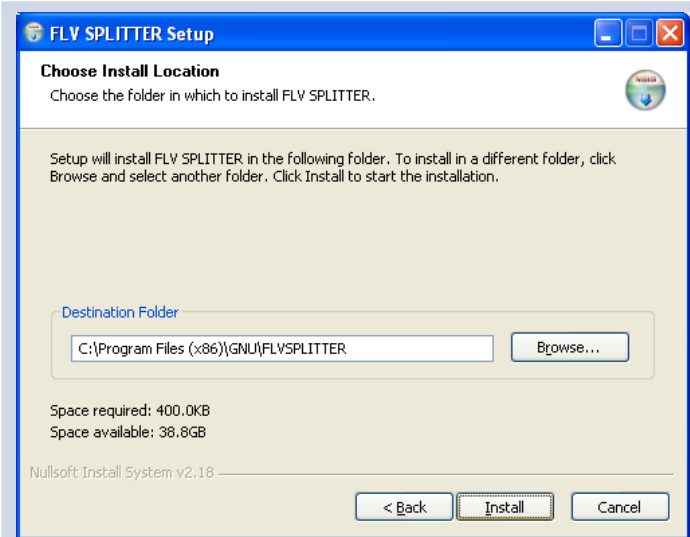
FLV SPLITTER Setup

Choose Install Location
Choose the folder in which to install FLV SPLITTER.

Setup will install FLV SPLITTER in the following folder. To install in a different folder, click Browse and select another folder. Click Install to start the installation.

Destination Folder
C:\Program Files (x86)\GNU\FLVSPLITTER
Browse...

Space required: 400.0KB
Space available: 38.8GB

Nullsoft Install System v2.18

< Back
Install
Cancel